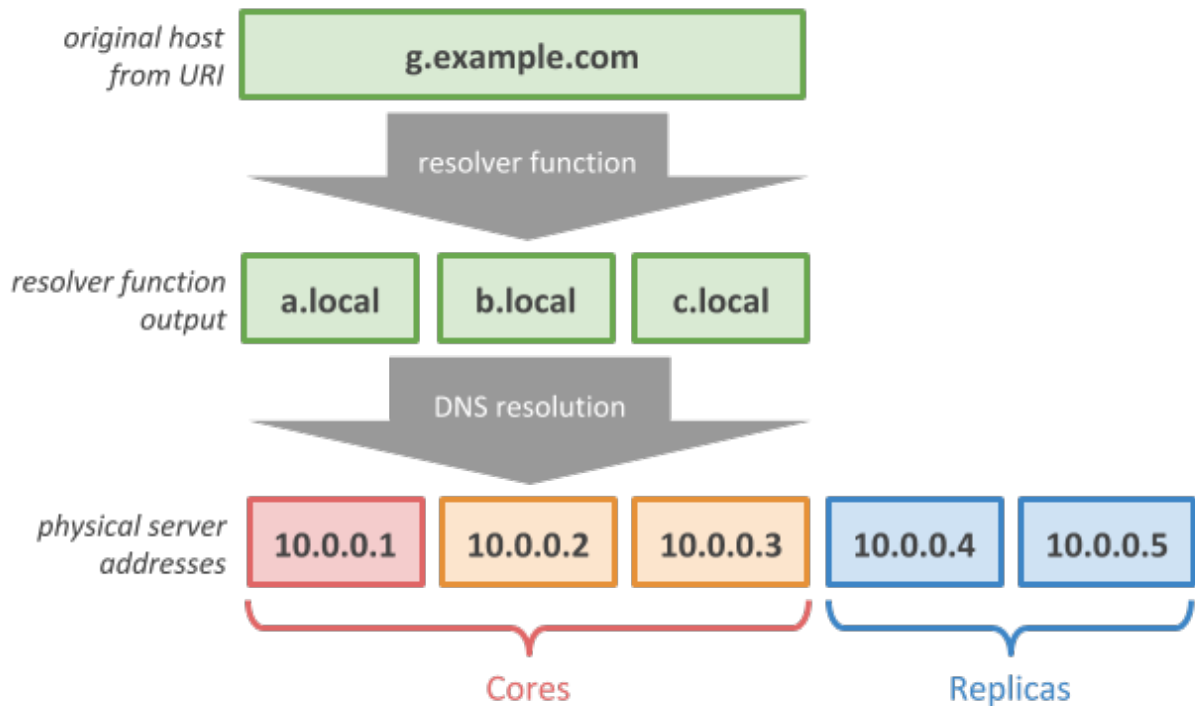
original host from URI

g.example.com

resolver function

resolver function output

a.local

b.local

c.local

DNS resolution

physical server addresses

10.0.0.1

10.0.0.2

10.0.0.3

10.0.0.4

10.0.0.5

Cores

Replicas